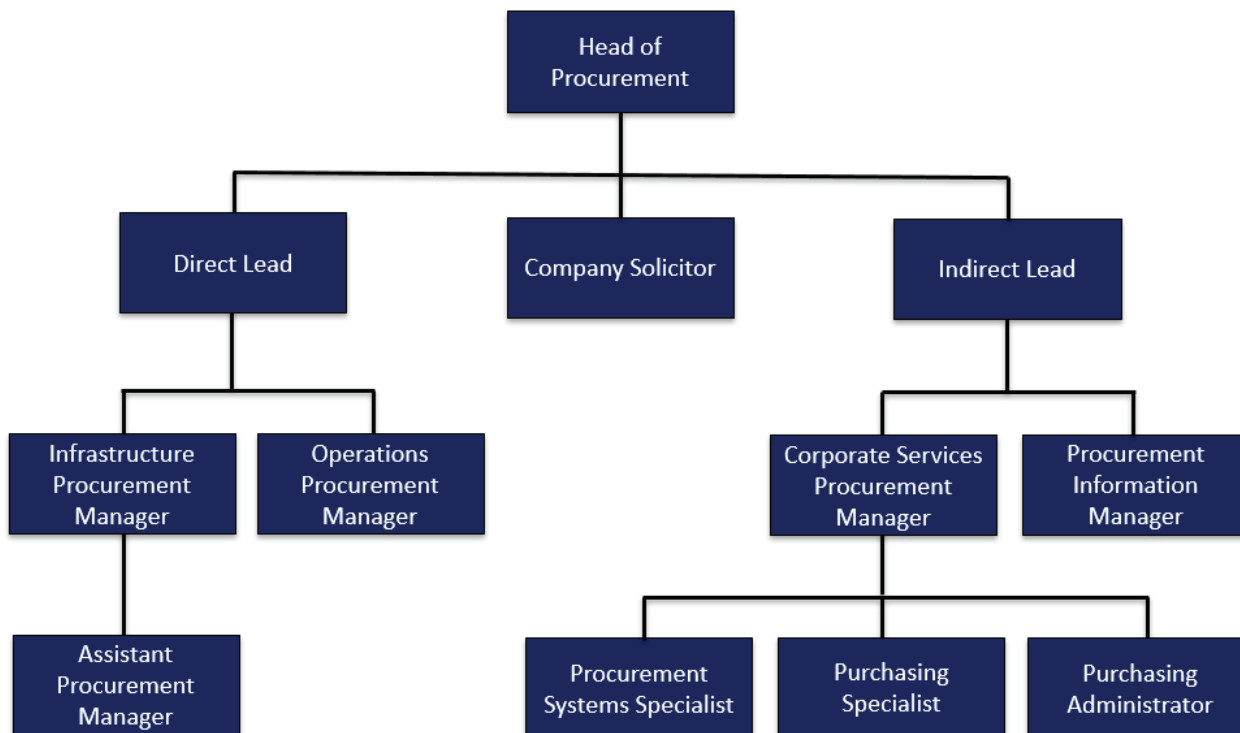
Head of Procurement

Direct Lead

Company Solicitor

Indirect Lead

Infrastructure Procurement Manager

Operations Procurement Manager

Corporate Services Procurement Manager

Procurement Information Manager

Assistant Procurement Manager

Procurement Systems Specialist

Purchasing Specialist

Purchasing Administrator